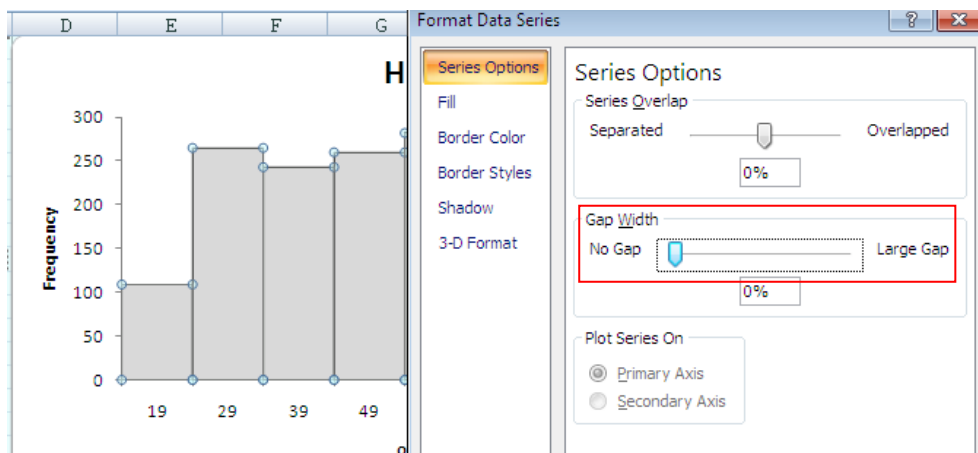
D E F G

H

300
250
200
150
100
50
0

Frequency

19 29 39 49

Format Data Series

?

Series Options
Fill
Border Color
Border Styles
Shadow
3-D Format

Series Options

Series Overlap
Separated
Overlapped
0%

Gap Width
No Gap
Large Gap
0%

Plot Series On
Primary Axis
Secondary Axis